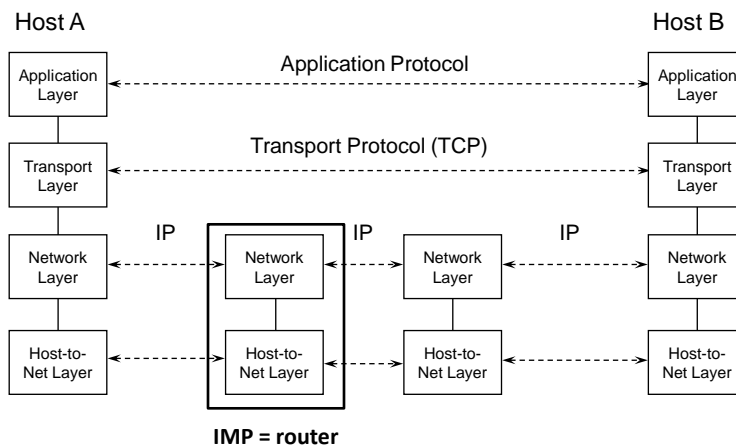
Host A

Host B

Application Layer

Application Protocol

Application Layer

Transport Layer

Transport Protocol (TCP)

Transport Layer

IP

IP

IP

Network Layer

Network Layer

Network Layer

Network Layer

Host-to-Net Layer

Host-to-Net Layer

Host-to-Net Layer

Host-to-Net Layer

IMP = router